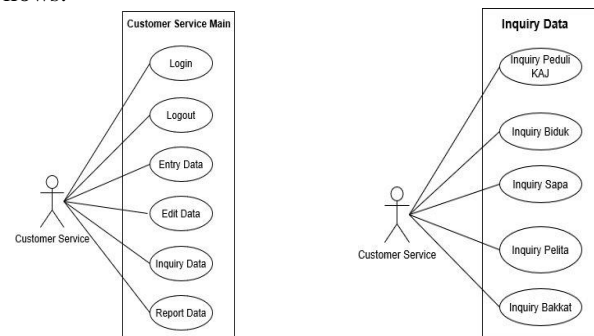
llows:

Customer Service Main

Login

Logout

Entry Data

Edit Data

Inquiry Data

Report Data

Customer Service

Inquiry Data

Inquiry Peduli KAJ

Inquiry Biduk

Inquiry Sapa

Inquiry Pelita

Inquiry Bakkat

Customer Service